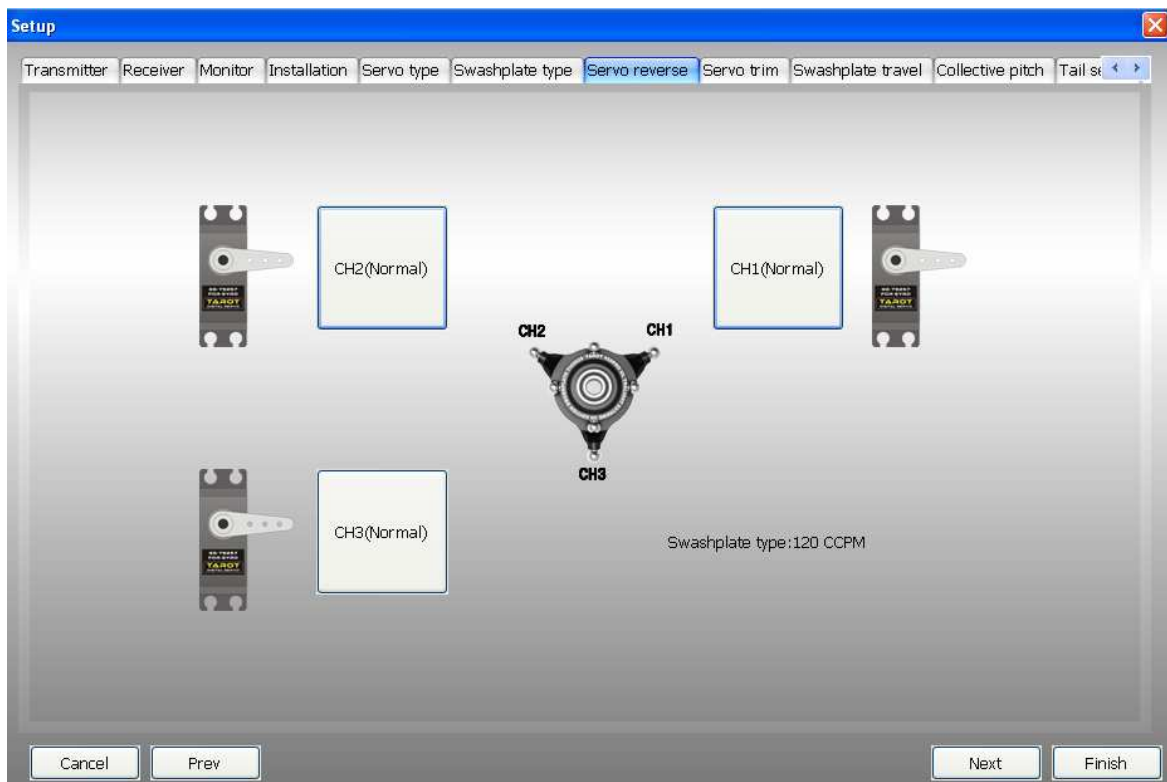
Setup

Transmitter Receiver Monitor Installation Servo type Swashplate type Servo reverse Servo trim Swashplate travel Collective pitch Tail se

CH2(Normal)

CH1(Normal)

CH2

CH1

CH3

CH3(Normal)

Swashplate type:120 CCPM

Cancel Prev Next Finish